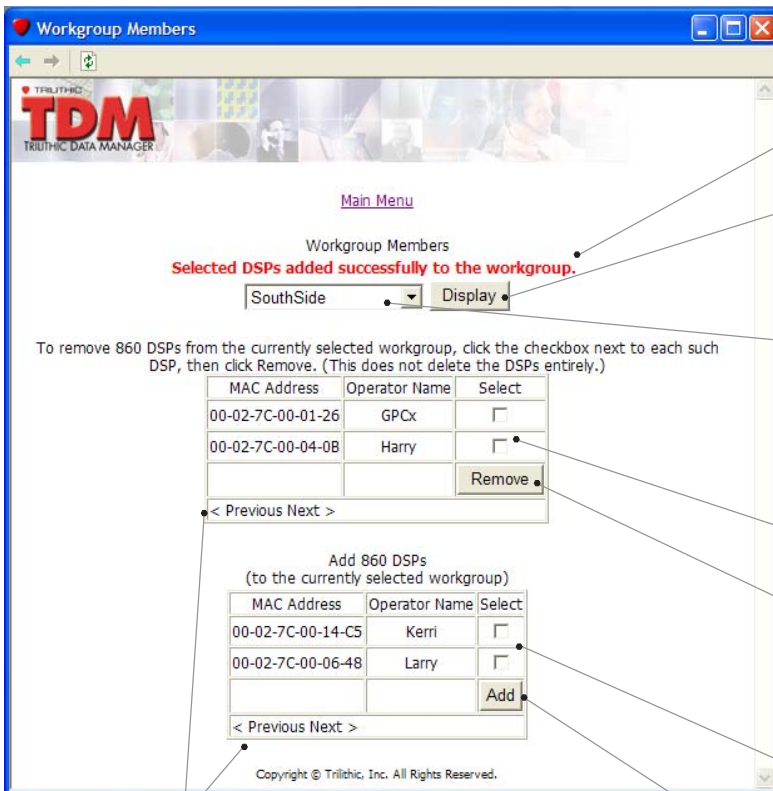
Workgroup Members

TRILITHIC
TDM
TRILITHIC DATA MANAGER

Main Menu

Workgroup Members
Selected DSPs added successfully to the workgroup.

SouthSide
Display

To remove 860 DSPs from the currently selected workgroup, click the checkbox next to each such DSP, then click Remove. (This does not delete the DSPs entirely.)

| MAC Address | Operator Name | Select |
|---|---|---|
| 00-02-7C-00-01-26 | GPCx | |
| 00-02-7C-00-04-0B | Harry | |
| | | Remove |

< Previous Next >

Add 860 DSPs
(to the currently selected workgroup)

| MAC Address | Operator Name | Select |
|---|---|---|
| 00-02-7C-00-14-C5 | Kerri | |
| 00-02-7C-00-06-48 | Larry | |
| | | Add |

< Previous Next >

Copyright © Trilithic, Inc. All Rights Reserved.